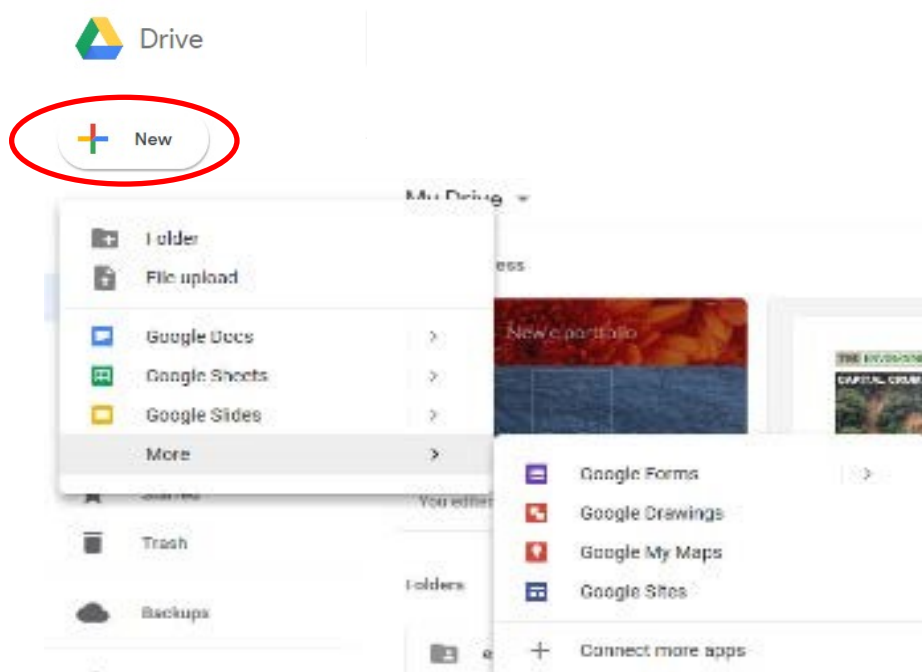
Drive

New

My Drive

Folder
File upload

Google Docs
Google Sheets
Google Slides
More

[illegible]ess

New e portfolio

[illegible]

Starred
Trash
Backups

You edited

Folders

Google Forms
Google Drawings
Google My Maps
Google Sites

Connect more apps